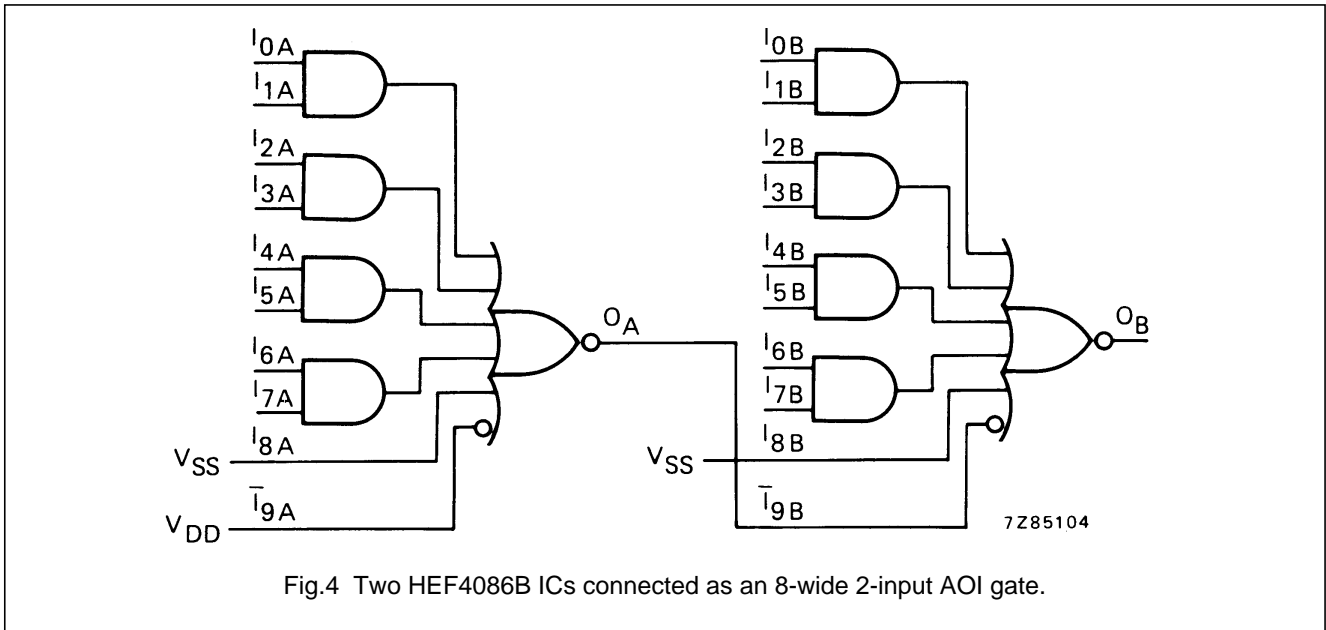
$I_{0A}$
$I_{1A}$
$I_{2A}$
$I_{3A}$
$I_{4A}$
$I_{5A}$
$I_{6A}$
$I_{7A}$
$I_{8A}$
$V_{SS}$
$\overline{I}_{9A}$
$V_{DD}$
$O_A$

$I_{0B}$
$I_{1B}$
$I_{2B}$
$I_{3B}$
$I_{4B}$
$I_{5B}$
$I_{6B}$
$I_{7B}$
$I_{8B}$
$V_{SS}$
$\overline{I}_{9B}$
$O_B$

7Z85104

Fig.4 Two HEF4086B ICs connected as an 8-wide 2-input AOI gate.